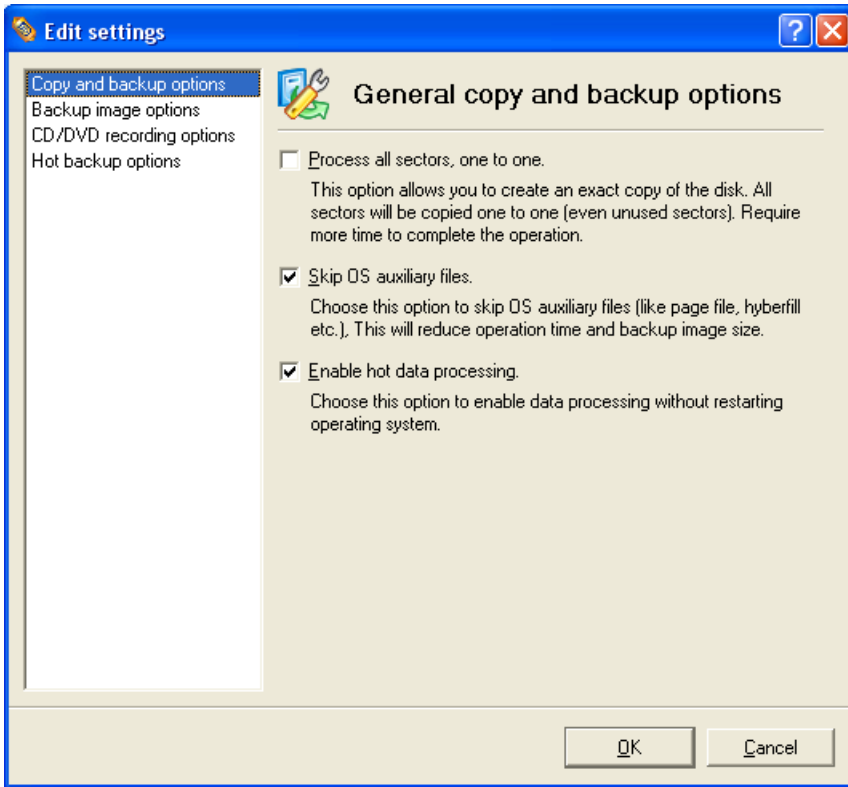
Edit settings

Copy and backup options
Backup image options
CD/DVD recording options
Hot backup options

General copy and backup options

Process all sectors, one to one.

This option allows you to create an exact copy of the disk. All sectors will be copied one to one (even unused sectors). Require more time to complete the operation.

Skip OS auxiliary files.

Choose this option to skip OS auxiliary files (like page file, hyberfill etc.), This will reduce operation time and backup image size.

Enable hot data processing.

Choose this option to enable data processing without restarting operating system.

OK

Cancel